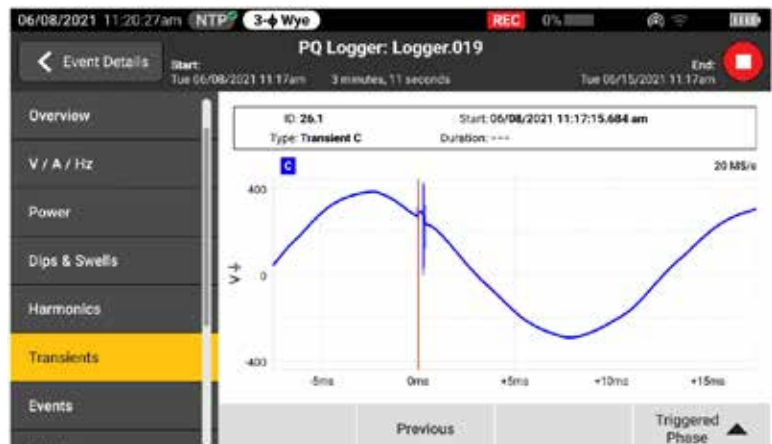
06/08/2021 11:20:27am NTP 3-ϕ Wye REC 0%

Event Details

PQ Logger: Logger.019

Start: Tue 06/08/2021 11:17am 3 minutes, 11 seconds

End: Tue 06/15/2021 11:17am

Overview

V / A / Hz

Power

Dips & Swells

Harmonics

Transients

Events

ID: 26.1 Start: 06/08/2021 11:17:15.684 am
Type: Transient C Duration: ---

C

20 MS/s

400

0

-400

V ϕ

-5ms 0ms +5ms +10ms +15ms

Previous

Triggered Phase